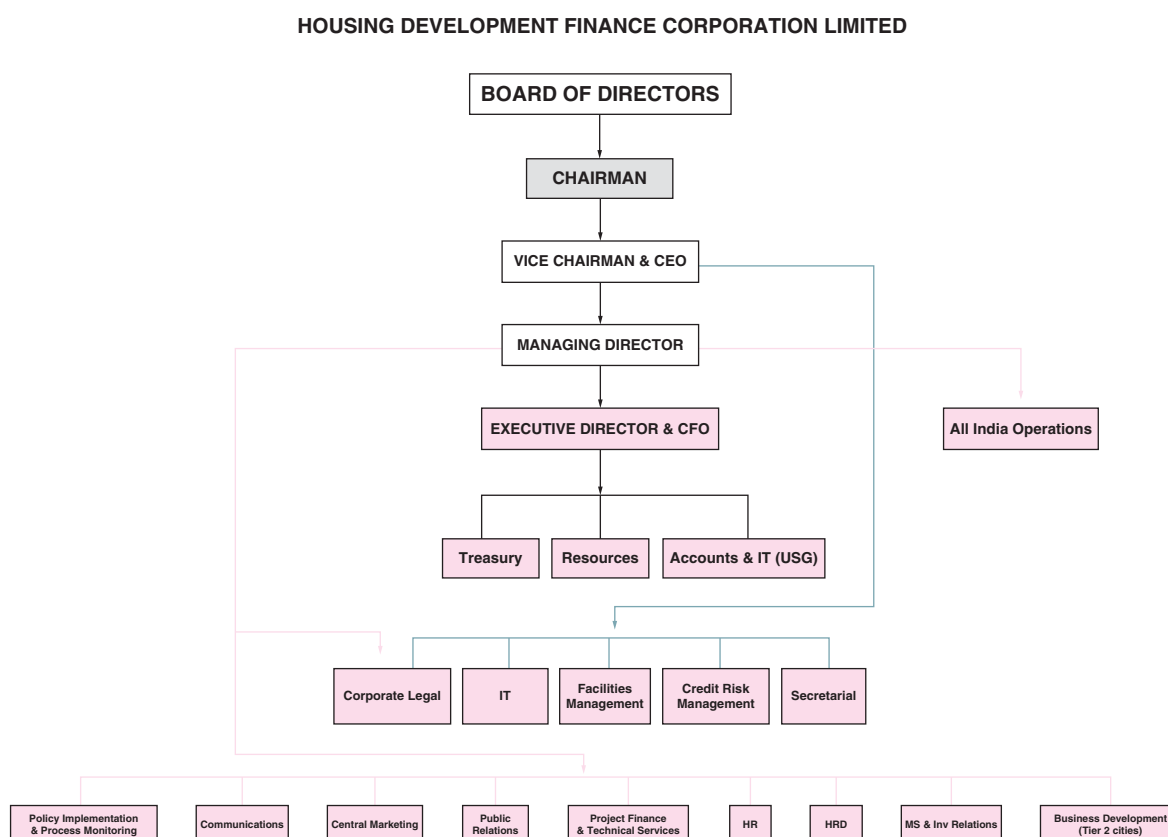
HOUSING DEVELOPMENT FINANCE CORPORATION LIMITED

BOARD OF DIRECTORS

CHAIRMAN

VICE CHAIRMAN & CEO

MANAGING DIRECTOR

EXECUTIVE DIRECTOR & CFO

All India Operations

Treasury

Resources

Accounts & IT (USG)

Corporate Legal

IT

Facilities Management

Credit Risk Management

Secretarial

Policy Implementation & Process Monitoring

Communications

Central Marketing

Public Relations

Project Finance & Technical Services

HR

HRD

MS & Inv Relations

Business Development (Tier 2 cities)